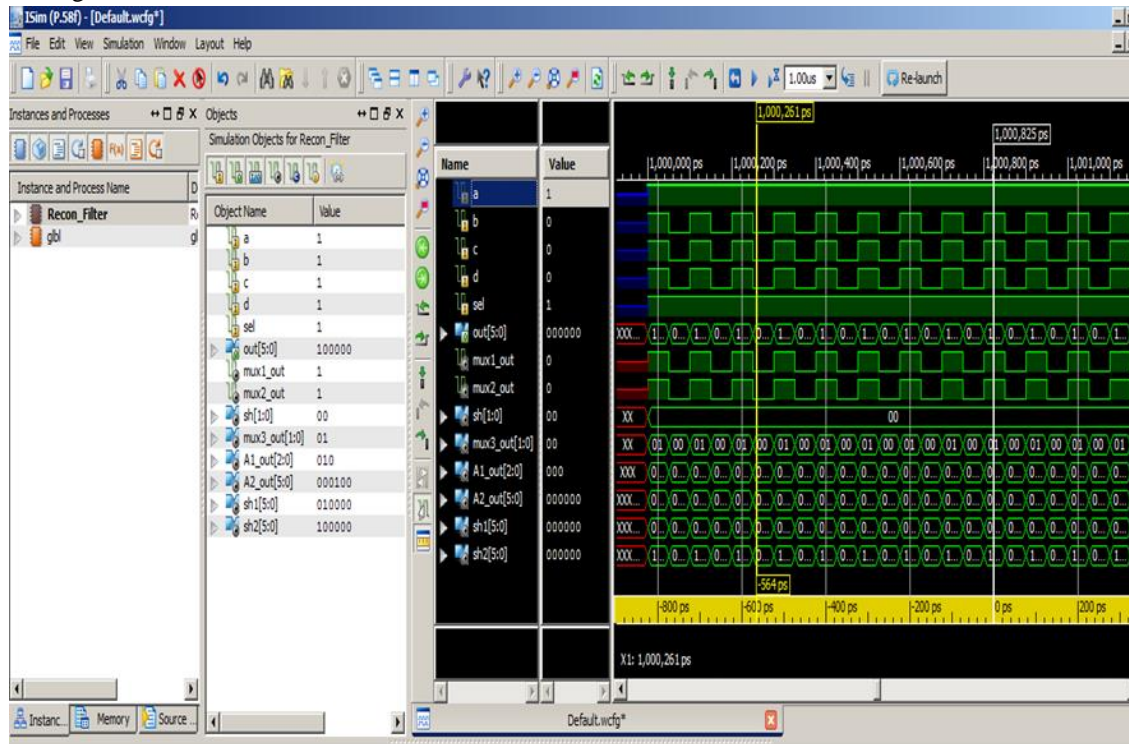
ISim (P.58f) - [Default.wcfg*]

File Edit View Simulation Window Layout Help

1.00us

Re-launch

Instances and Processes

Objects

Simulation Objects for Recon_Filter

Instance and Process Name

Recon_Filter

glbl

| Object Name | Value |
|---|---|
| a | 1 |
| b | 1 |
| c | 1 |
| d | 1 |
| sel | 1 |
| out[5:0] | 100000 |
| mux1_out | 1 |
| mux2_out | 1 |
| sh[1:0] | 00 |
| mux3_out[1:0] | 01 |
| A1_out[2:0] | 010 |
| A2_out[5:0] | 000100 |
| sh1[5:0] | 010000 |
| sh2[5:0] | 100000 |

| Name | Value |
|---|---|
| a | 1 |
| b | 0 |
| c | 0 |
| d | 0 |
| sel | 1 |
| out[5:0] | 000000 |
| mux1_out | 0 |
| mux2_out | 0 |
| sh[1:0] | 00 |
| mux3_out[1:0] | 00 |
| A1_out[2:0] | 000 |
| A2_out[5:0] | 000000 |
| sh1[5:0] | 000000 |
| sh2[5:0] | 000000 |

1,000,261 ps

1,000,825 ps

1,000,000 ps 1,000,200 ps 1,000,400 ps 1,000,600 ps 1,000,800 ps 1,001,000 ps

XX 00

XX 01 00 01 00 01 00 01 00 01 00 01 00 01 00 01 00 01 00 01 00 01 00 01

-564 ps

-800 ps -600 ps -400 ps -200 ps 0 ps 200 ps

X1: 1,000,261 ps

Instanc... Memory Source ...

Default.wcfg*